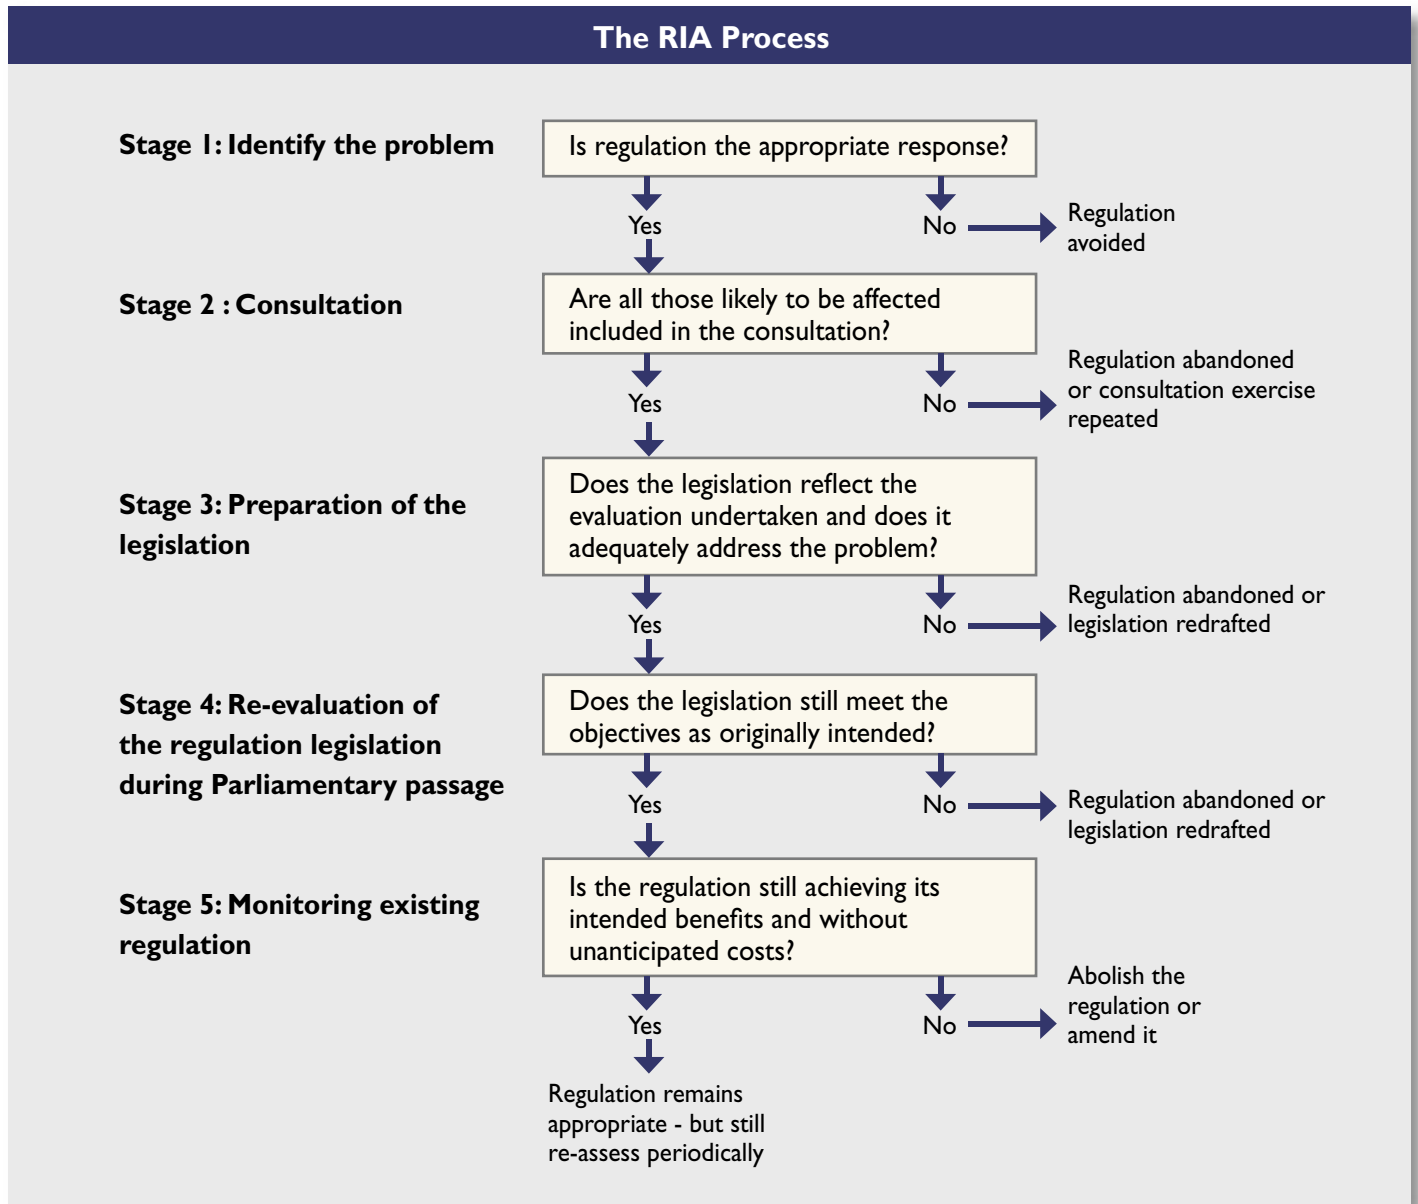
The RIA Process

Stage 1: Identify the problem

Is regulation the appropriate response?

Yes

No

Regulation avoided

Stage 2 : Consultation

Are all those likely to be affected included in the consultation?

Yes

No

Regulation abandoned or consultation exercise repeated

Stage 3: Preparation of the legislation

Does the legislation reflect the evaluation undertaken and does it adequately address the problem?

Yes

No

Regulation abandoned or legislation redrafted

Stage 4: Re-evaluation of the regulation legislation during Parliamentary passage

Does the legislation still meet the objectives as originally intended?

Yes

No

Regulation abandoned or legislation redrafted

Stage 5: Monitoring existing regulation

Is the regulation still achieving its intended benefits and without unanticipated costs?

Yes

No

Abolish the regulation or amend it

Regulation remains appropriate - but still re-assess periodically